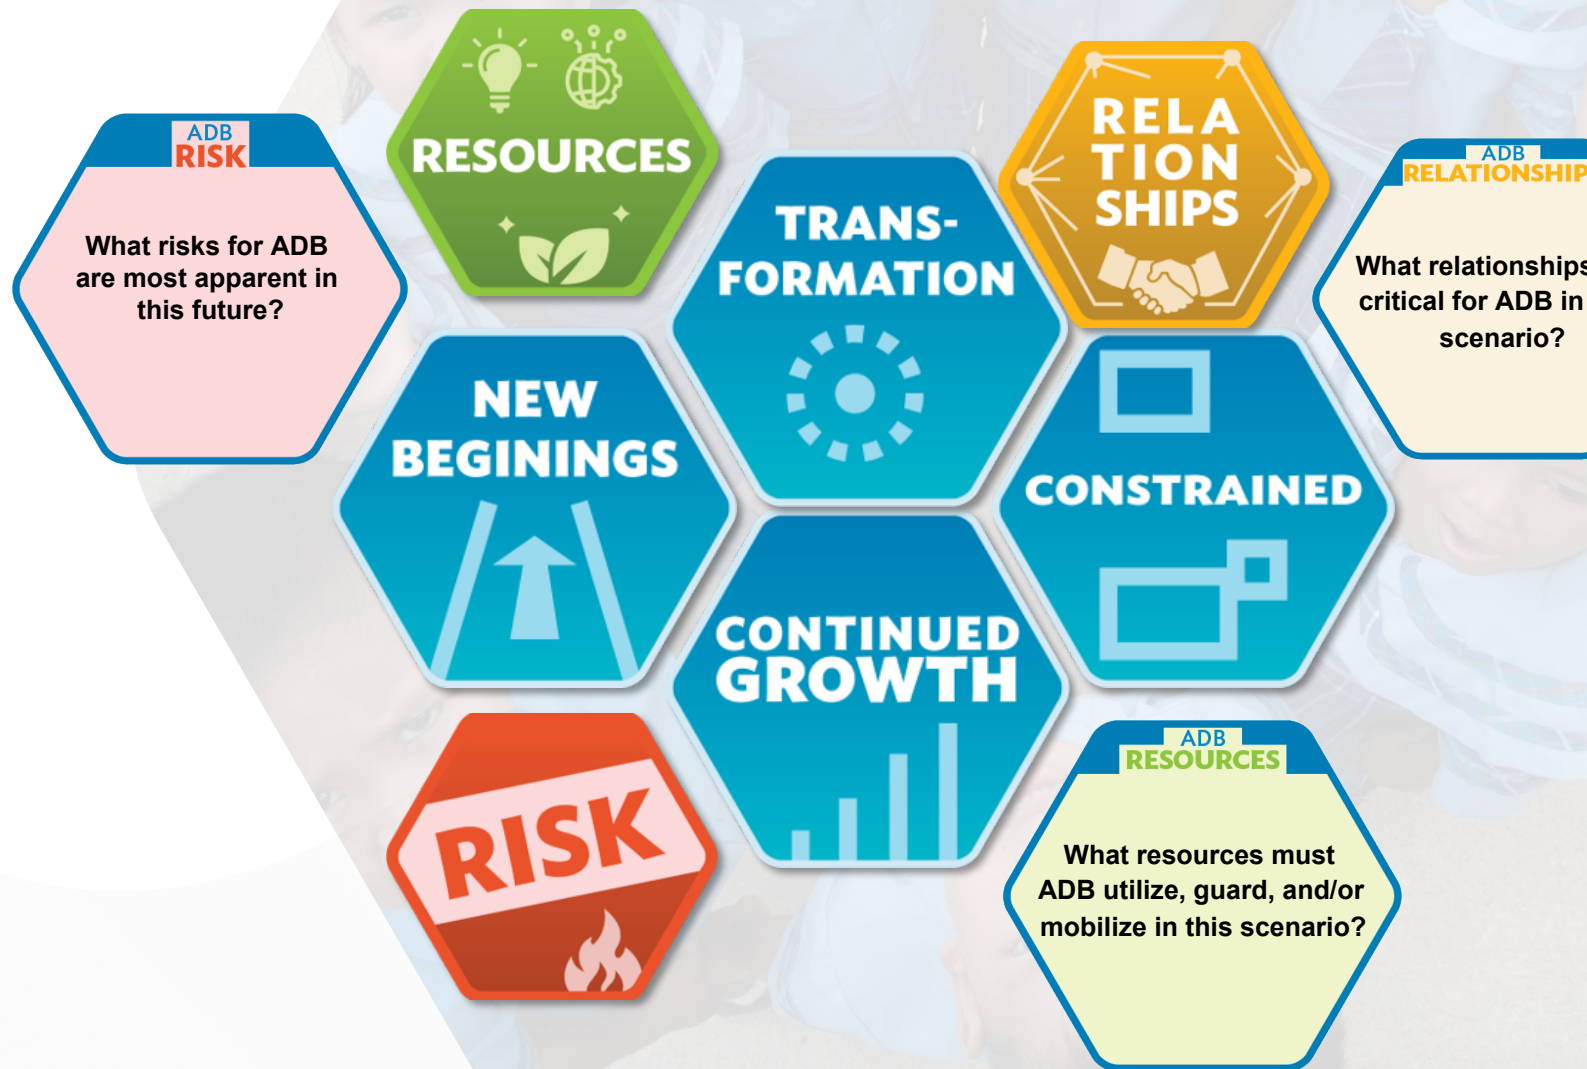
ADB
RISK

What risks for ADB are most apparent in this future?

RESOURCES

TRANS-
FORMATION

RELA
TION
SHIPS

ADB
RELATIONSHIP

What relationships critical for ADB in scenario?

NEW
BEGININGS

CONSTRAINED

CONTINUED
GROWTH

RISK

ADB
RESOURCES

What resources must ADB utilize, guard, and/or mobilize in this scenario?